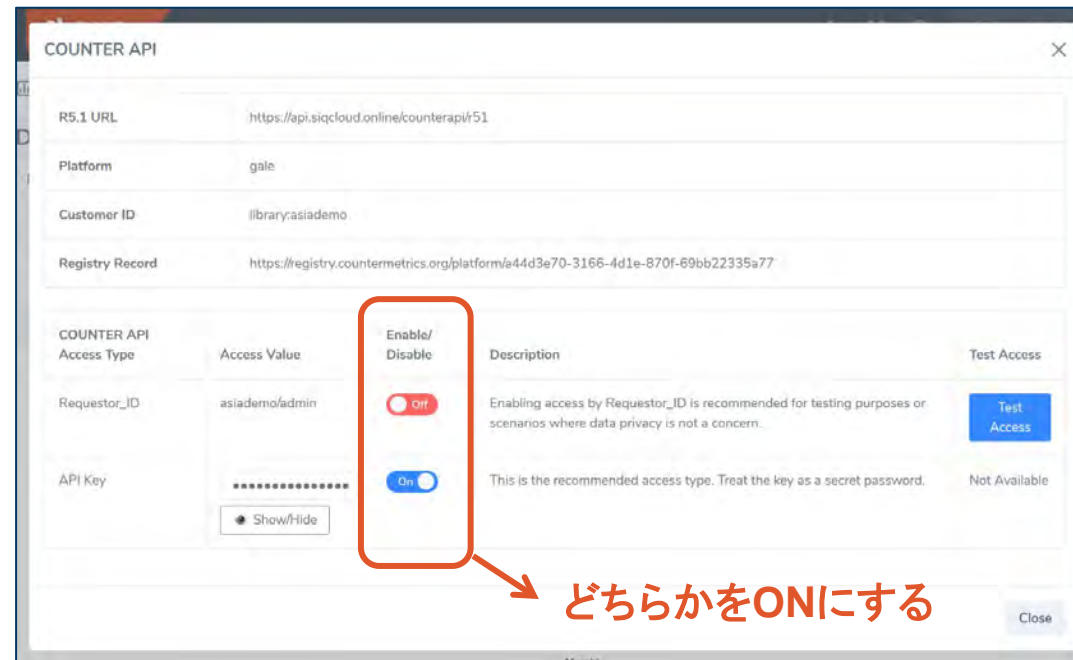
COUNTER API

| R5.1 URL | https://api.siqcloud.online/counterapi/r51 |
|---|---|
| Platform | gale |
| Customer ID | library:asiademo |
| Registry Record | https://registry.countermetrics.org/platform/a44d3e70-3166-4d1e-870f-69bb22335a77 |

| COUNTER API Access Type | Access Value | Enable/ Disable | Description | Test Access |
|---|---|---|---|---|
| Requestor_ID | asiademo/admin | Off | Enabling access by Requestor_ID is recommended for testing purposes or scenarios where data privacy is not a concern. | Test Access |
| API Key | •••••••••••••••• Show/Hide | On | This is the recommended access type. Treat the key as a secret password. | Not Available |

どちらかをONにする

Close